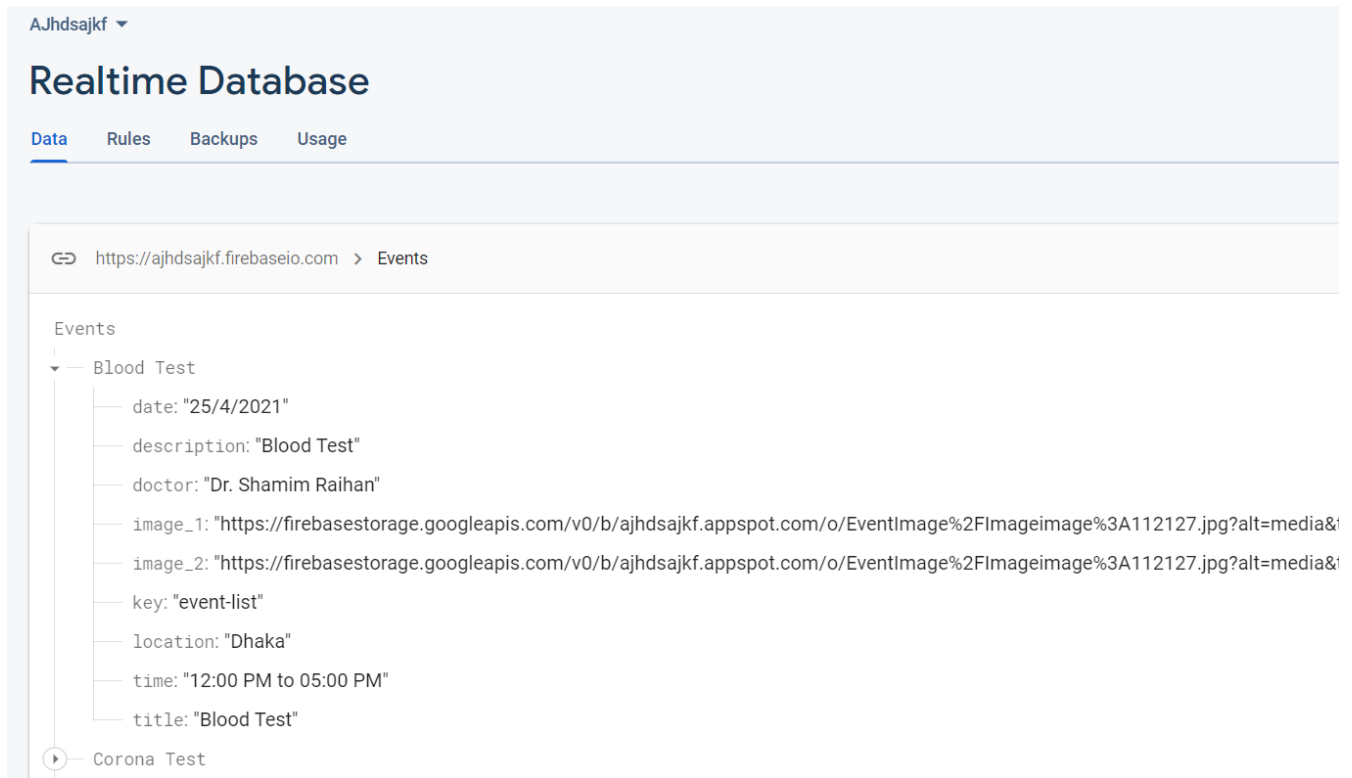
AJhdsajkf

Realtime Database

Data Rules Backups Usage

https://ajhdsajkf.firebaseio.com > Events

Events
Blood Test
date: "25/4/2021"
description: "Blood Test"
doctor: "Dr. Shamim Raihan"
image_1: "https://firebasestorage.googleapis.com/v0/b/ajhdsajkf.appspot.com/o/EventImage%2FImageimage%3A112127.jpg?alt=media&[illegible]
image_2: "https://firebasestorage.googleapis.com/v0/b/ajhdsajkf.appspot.com/o/EventImage%2FImageimage%3A112127.jpg?alt=media&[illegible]
key: "event-list"
location: "Dhaka"
time: "12:00 PM to 05:00 PM"
title: "Blood Test"
Corona Test